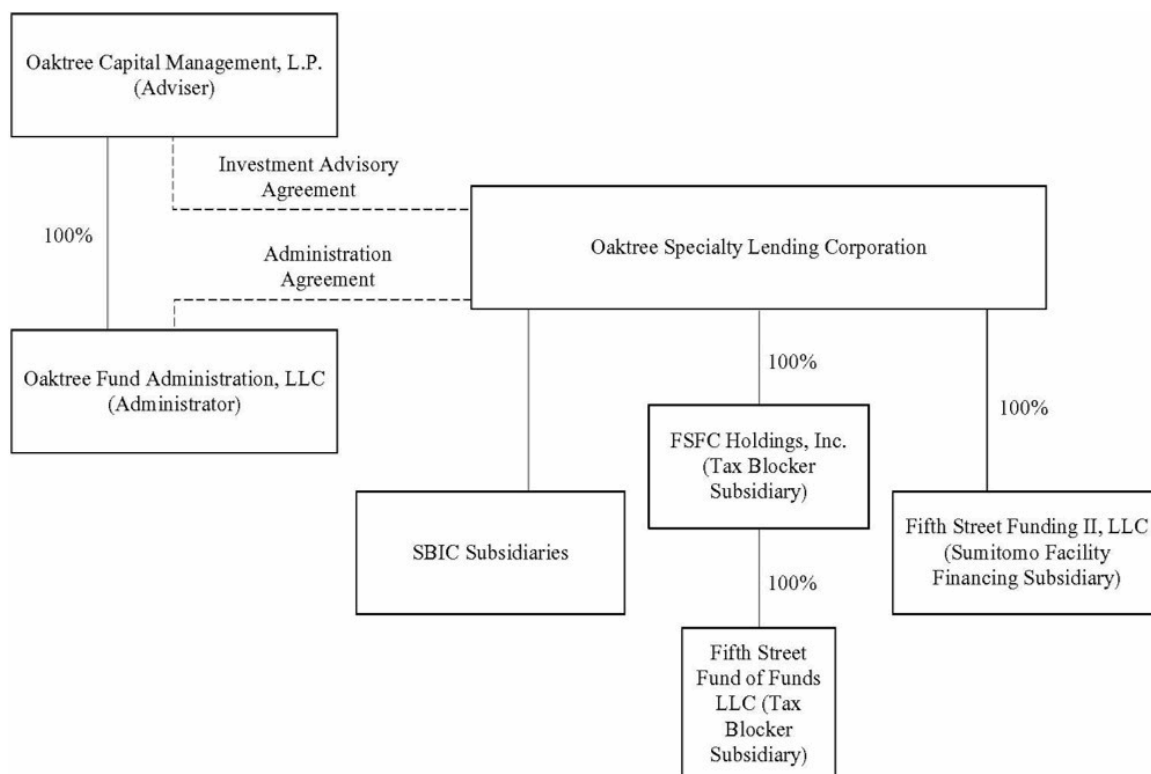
Oaktree Capital Management, L.P.
(Adviser)

Investment Advisory Agreement

100%

Administration Agreement

Oaktree Specialty Lending Corporation

Oaktree Fund Administration, LLC
(Administrator)

100%

100%

FSFC Holdings, Inc.
(Tax Blocker Subsidiary)

SBIC Subsidiaries

Fifth Street Funding II, LLC
(Sumitomo Facility Financing Subsidiary)

100%

Fifth Street Fund of Funds LLC (Tax Blocker Subsidiary)